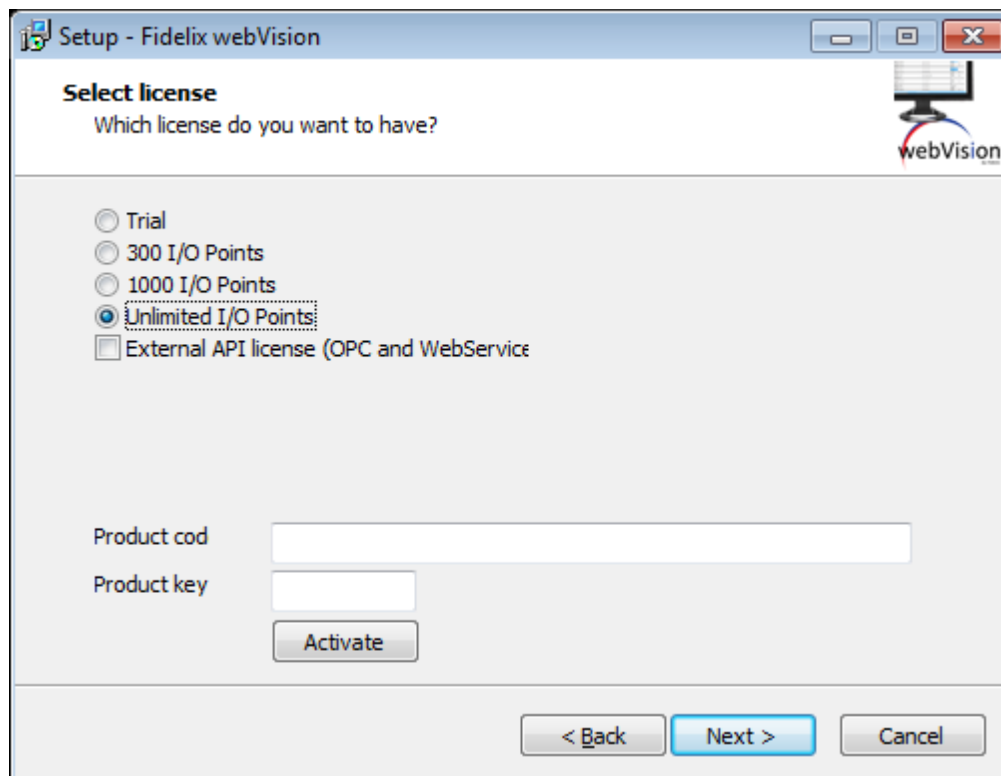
Setup - Fidelix webVision

Select license
Which license do you want to have?

webVision

Trial
300 I/O Points
1000 I/O Points
Unlimited I/O Points
External API license (OPC and WebService

Product cod
Product key
Activate

< Back
Next >
Cancel